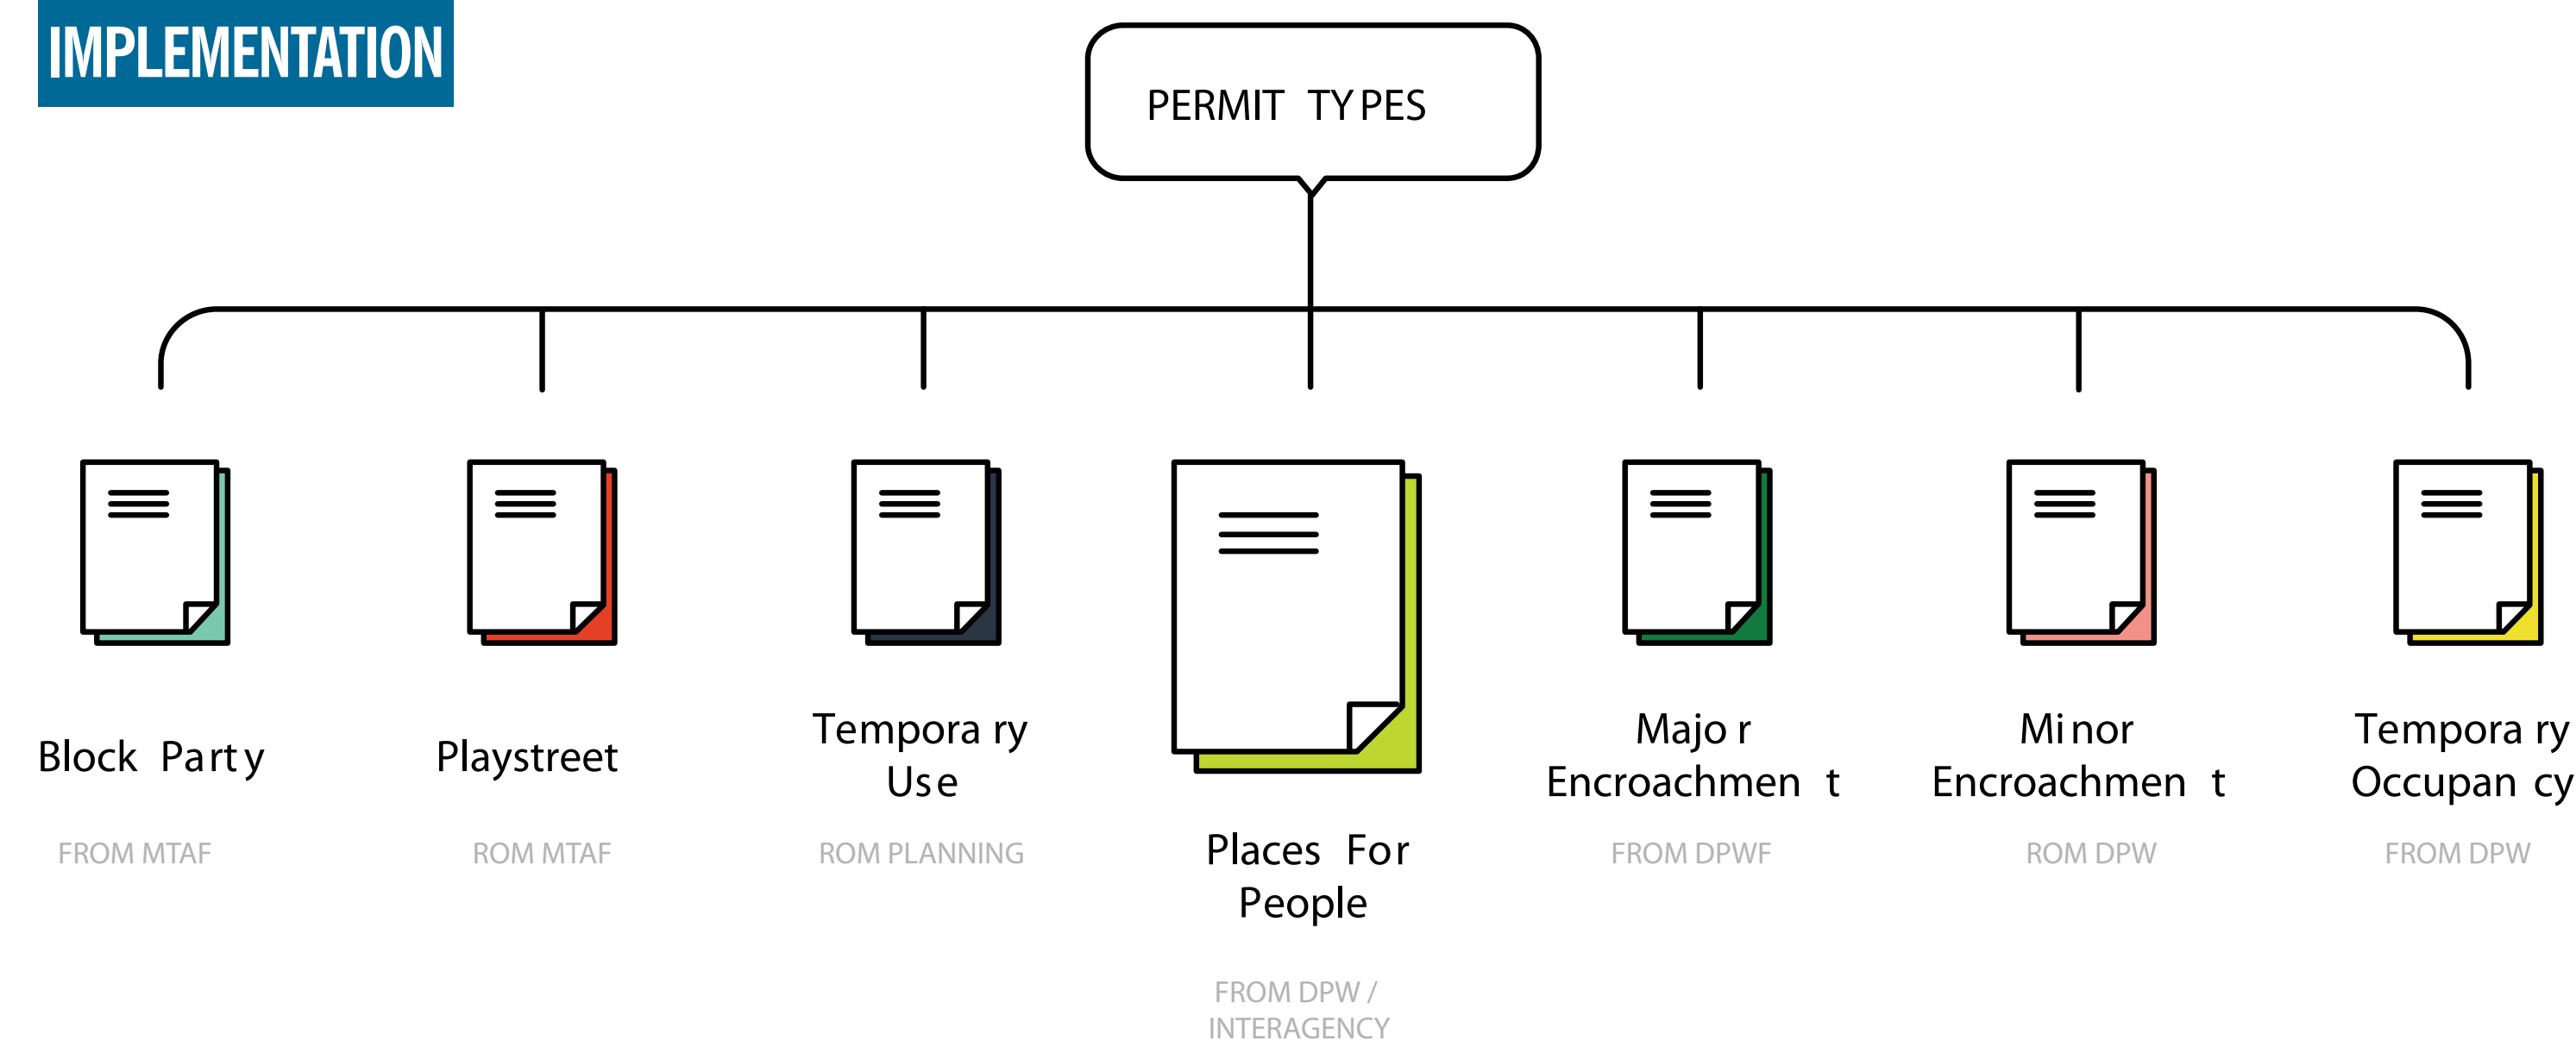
IMPLEMENTATION

PERMIT TYPES

Block Party

FROM MTAF

Playstreet

ROM MTAF

Temporary Use

ROM PLANNING

Places For People

FROM DPW / INTERAGENCY

Major Encroachment

FROM DPWF

Minor Encroachment

ROM DPW

Temporary Occupancy

FROM DPW